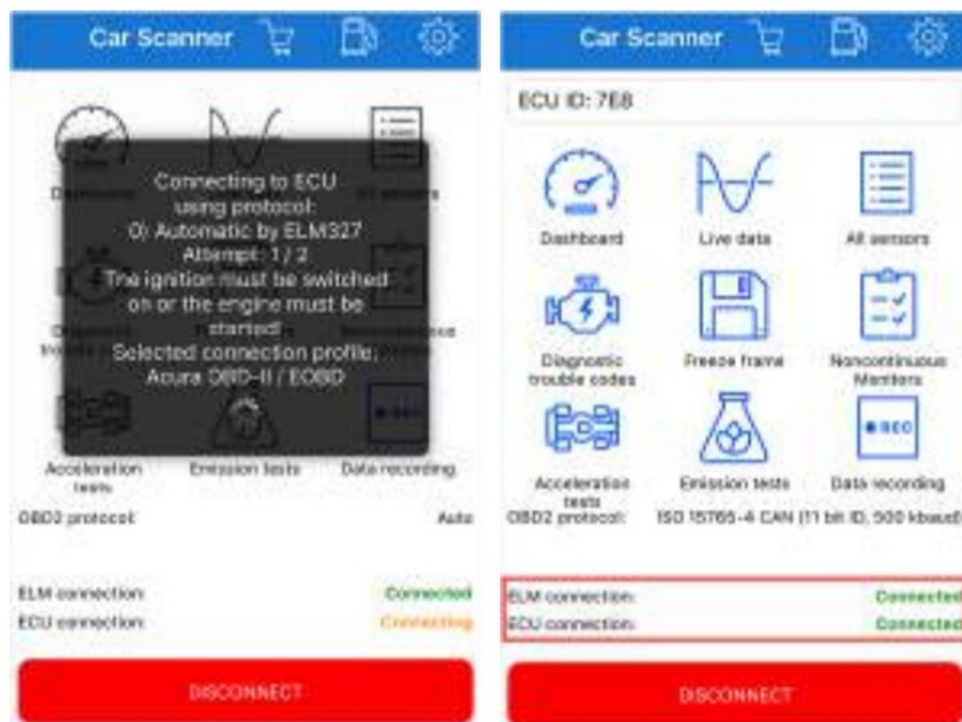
Car Scanner

Dashboard

All sensors

Connecting to ECU using protocol:
0) Automatic by ELM327
Attempt: 1 / 2
The ignition must be switched on or the engine must be started!
Selected connection profile:
Acura OBD-II / EOBD

Acceleration tests

Emission tests

Data recording

OBD2 protocol: Auto

ELM connection: Connected
ECU connection: Connecting

DISCONNECT

Car Scanner

ECU ID: 7E8

Dashboard

Live data

All sensors

Diagnostic trouble codes

Freeze frame

Noncontinuous Monitors

REC

Acceleration tests

Emission tests

Data recording

OBD2 protocol: ISO 15765-4 CAN (11 bit ID, 500 kbaud)

ELM connection: Connected
ECU connection: Connected

DISCONNECT